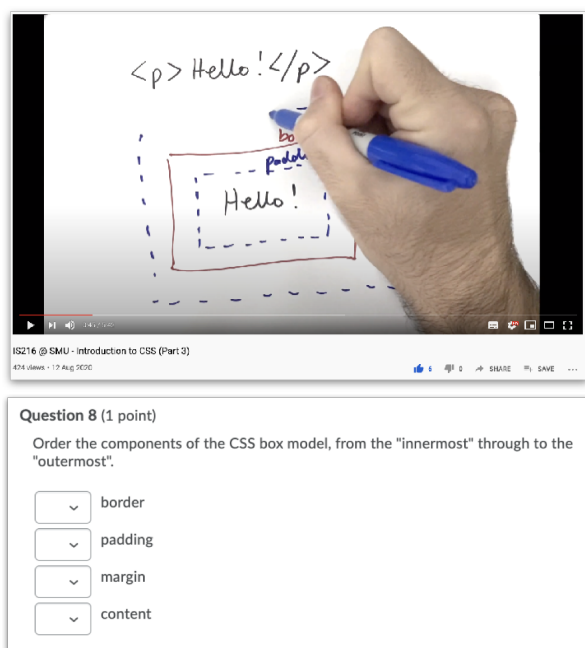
<p> Hello!</p>

bo

padd

Hello!

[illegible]

IS216 @ SMU - Introduction to CSS (Part 3)

424 views · 12 Aug 2020

5 0 SHARE SAVE ...

Question 8 (1 point)

Order the components of the CSS box model, from the "innermost" through to the "outermost".

border

padding

margin

content